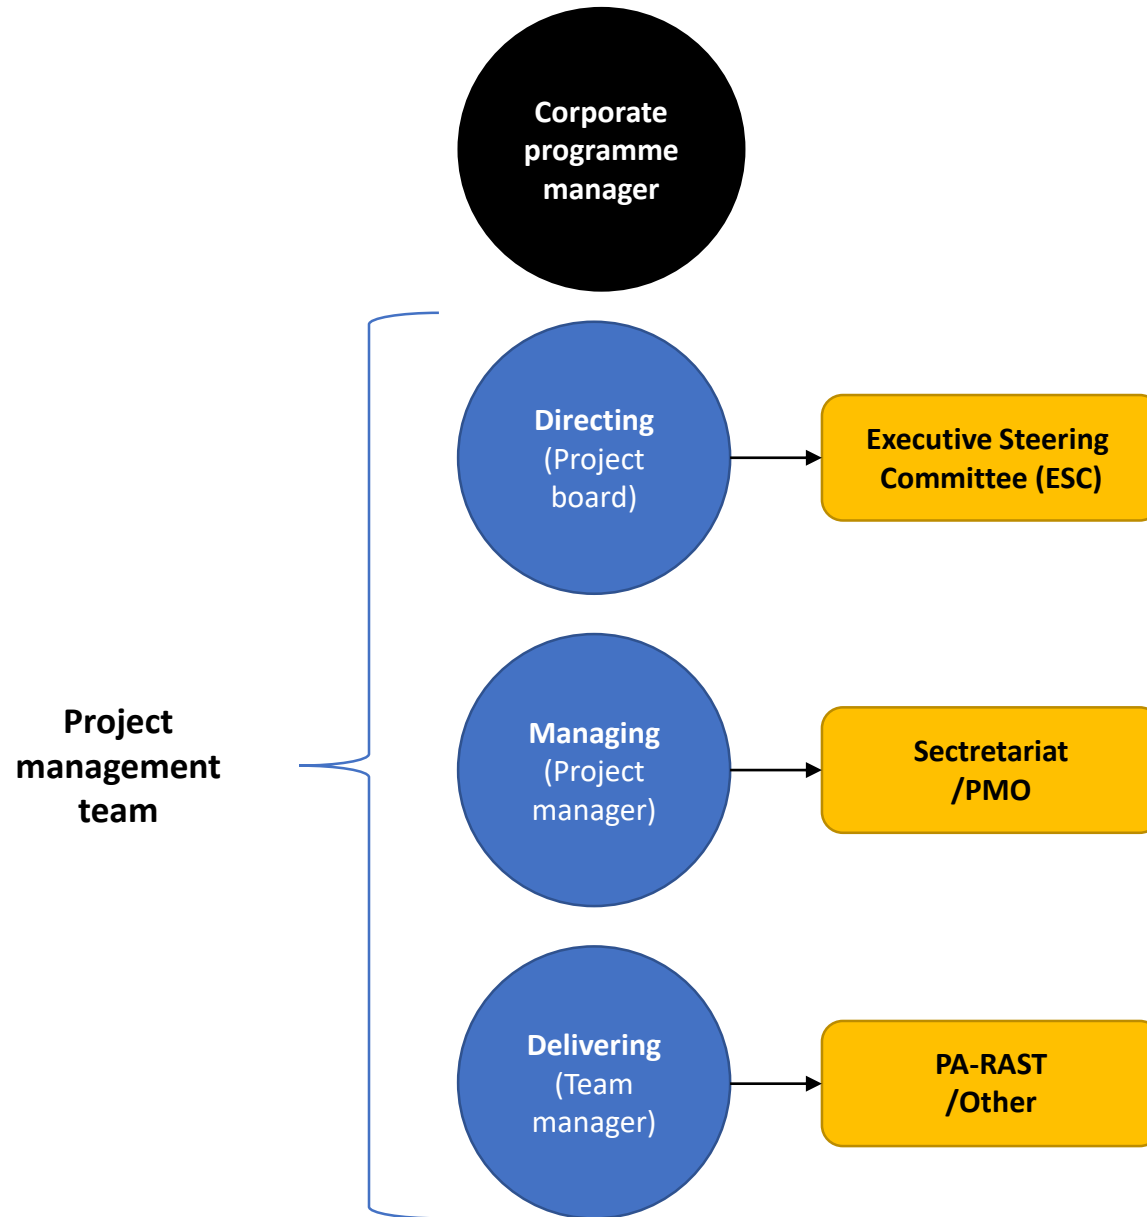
Corporate programme manager

Project management team

Directing (Project board)

Executive Steering Committee (ESC)

Managing (Project manager)

Sectretariat /PMO

Delivering (Team manager)

PA-RAST /Other